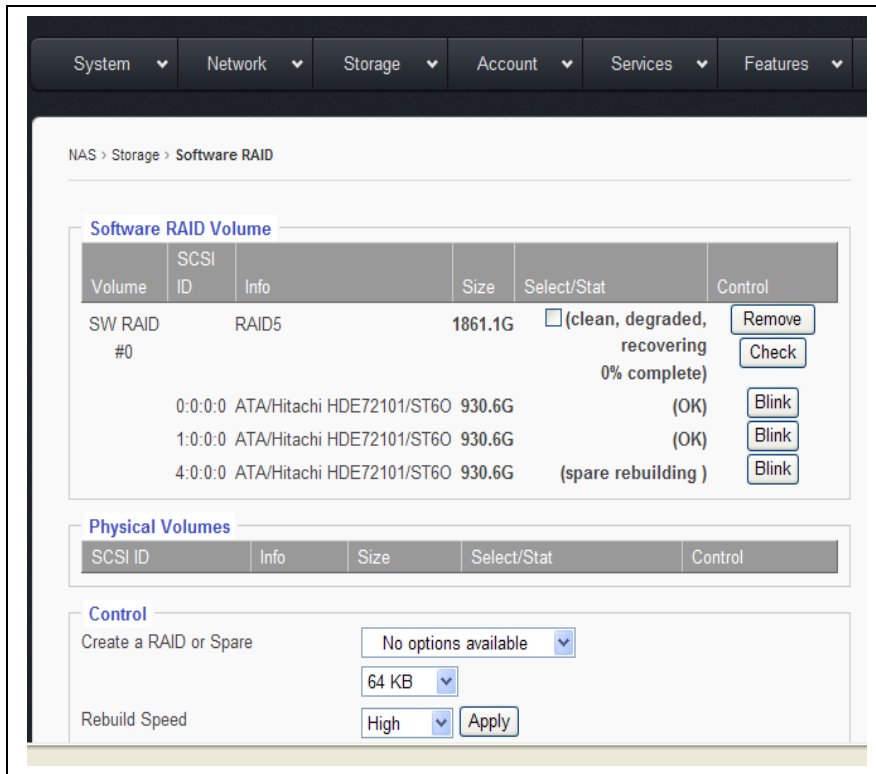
System Network Storage Account Services Features

NAS › Storage › Software RAID

Software RAID Volume

| Volume | SCSI ID | Info | Size | Select/Stat | Control |
|---|---|---|---|---|---|
| SW RAID #0 | | RAID5 | 1861.1G | (clean, degraded, recovering 0% complete) | Remove Check |
| | 0:0:0:0 | ATA/Hitachi HDE72101/ST6O | 930.6G | (OK) | Blink |
| | 1:0:0:0 | ATA/Hitachi HDE72101/ST6O | 930.6G | (OK) | Blink |
| | 4:0:0:0 | ATA/Hitachi HDE72101/ST6O | 930.6G | (spare rebuilding ) | Blink |

Physical Volumes

| SCSI ID | Info | Size | Select/Stat | Control |
|---|---|---|---|---|

Control

Create a RAID or Spare No options available

64 KB

Rebuild Speed High Apply